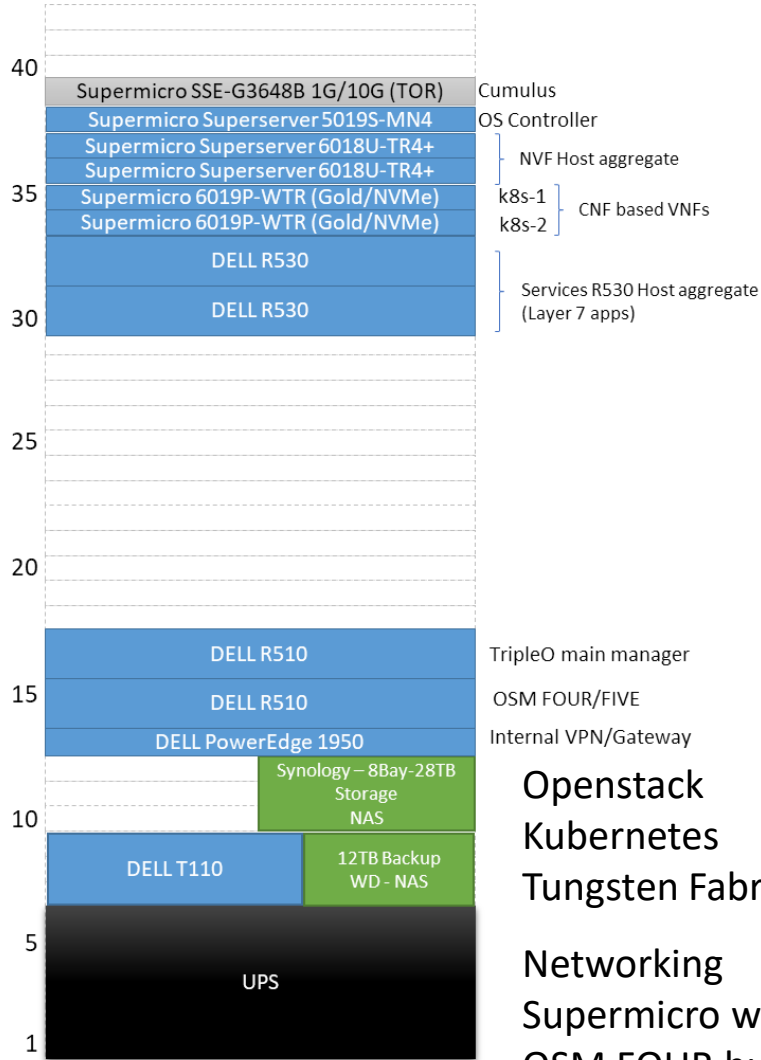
40
Supermicro SSE-G3648B 1G/10G (TOR)
Cumulus
Supermicro Superserver 5019S-MN4
OS Controller
Supermicro Superserver 6018U-TR4+
Supermicro Superserver 6018U-TR4+
NVF Host aggregate
35
Supermicro 6019P-WTR (Gold/NVMe)
Supermicro 6019P-WTR (Gold/NVMe)
k8s-1
k8s-2
CNF based VNFs
DELL R530
DELL R530
Services R530 Host aggregate (Layer 7 apps)
30
25
20
DELL R510
TripleO main manager
15
DELL R510
OSM FOUR/FIVE
DELL PowerEdge 1950
Internal VPN/Gateway
Synology – 8Bay-28TB Storage NAS
10
DELL T110
12TB Backup WD - NAS
5
UPS
1

Openstack
Kubernetes
Tungsten Fabr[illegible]

Networking
Supermicro w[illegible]
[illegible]